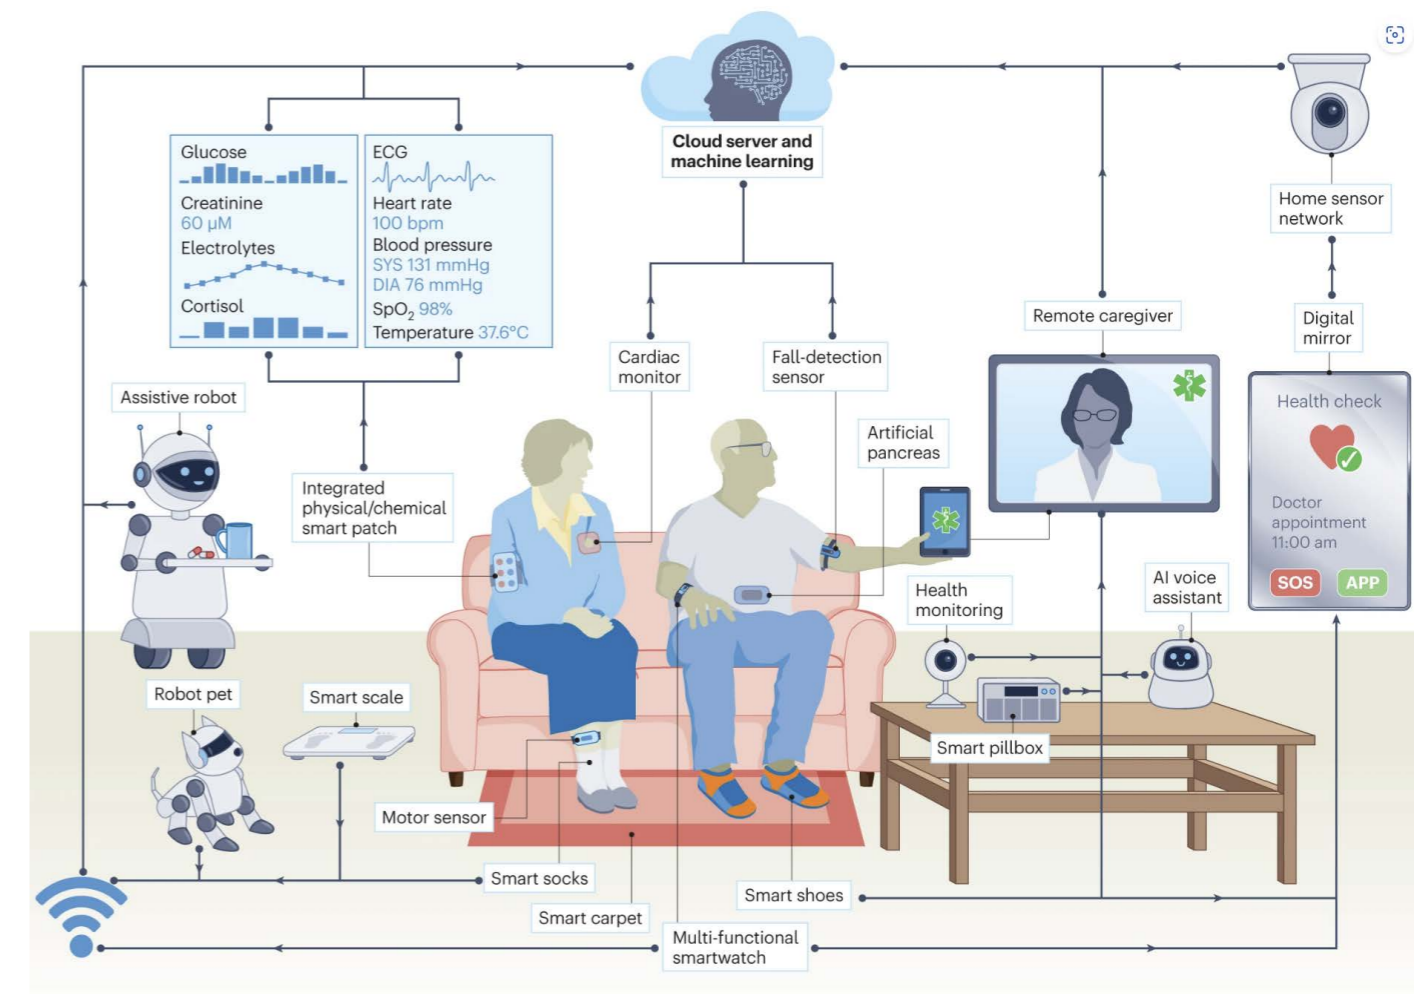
Cloud server and machine learning

Glucose

Creatinine
60 µM

Electrolytes

Cortisol

ECG

Heart rate
100 bpm

Blood pressure
SYS 131 mmHg
DIA 76 mmHg

SpO$_2$ 98%

Temperature 37.6°C

Home sensor network

Digital mirror

Remote caregiver

Cardiac monitor

Fall-detection sensor

Artificial pancreas

Assistive robot

Integrated physical/chemical smart patch

Health check

Doctor appointment
11:00 am

SOS

APP

Health monitoring

AI voice assistant

Robot pet

Smart scale

Smart pillbox

Motor sensor

Smart socks

Smart carpet

Smart shoes

Multi-functional smartwatch